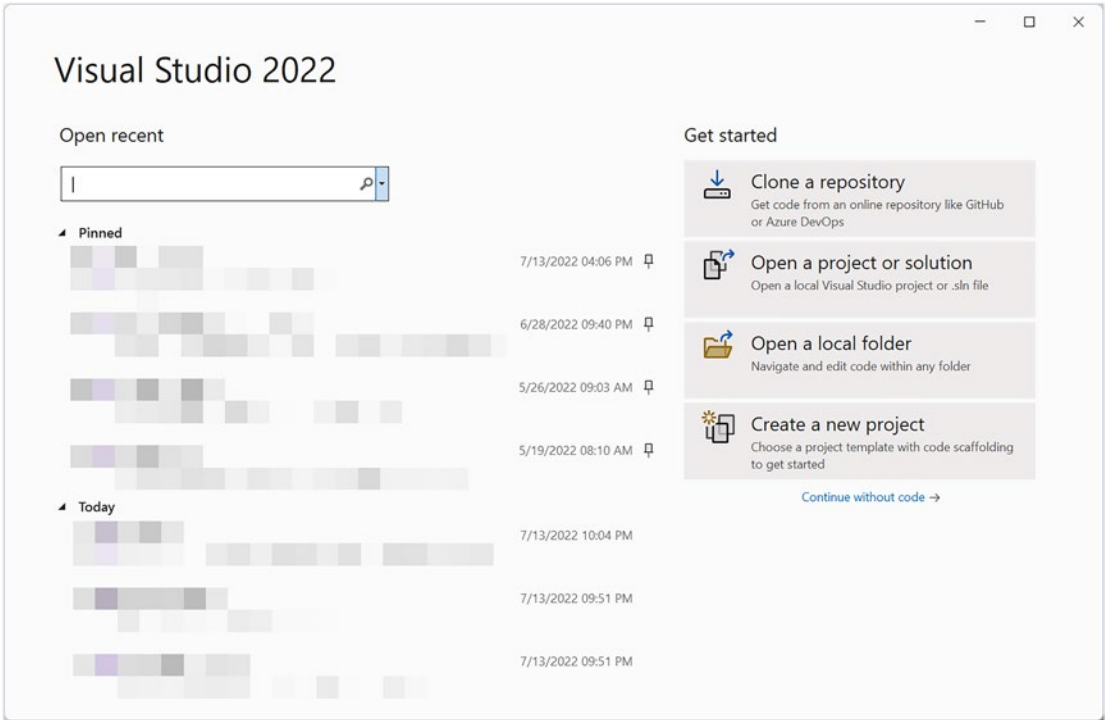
Visual Studio 2022

Open recent

Pinned

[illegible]
7/13/2022 04:06 PM

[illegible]
6/28/2022 09:40 PM

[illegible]
5/26/2022 09:03 AM

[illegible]
5/19/2022 08:10 AM

Today

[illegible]
7/13/2022 10:04 PM

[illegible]
7/13/2022 09:51 PM

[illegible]
7/13/2022 09:51 PM

Get started

Clone a repository
Get code from an online repository like GitHub or Azure DevOps

Open a project or solution
Open a local Visual Studio project or .sln file

Open a local folder
Navigate and edit code within any folder

Create a new project
Choose a project template with code scaffolding to get started

Continue without code →